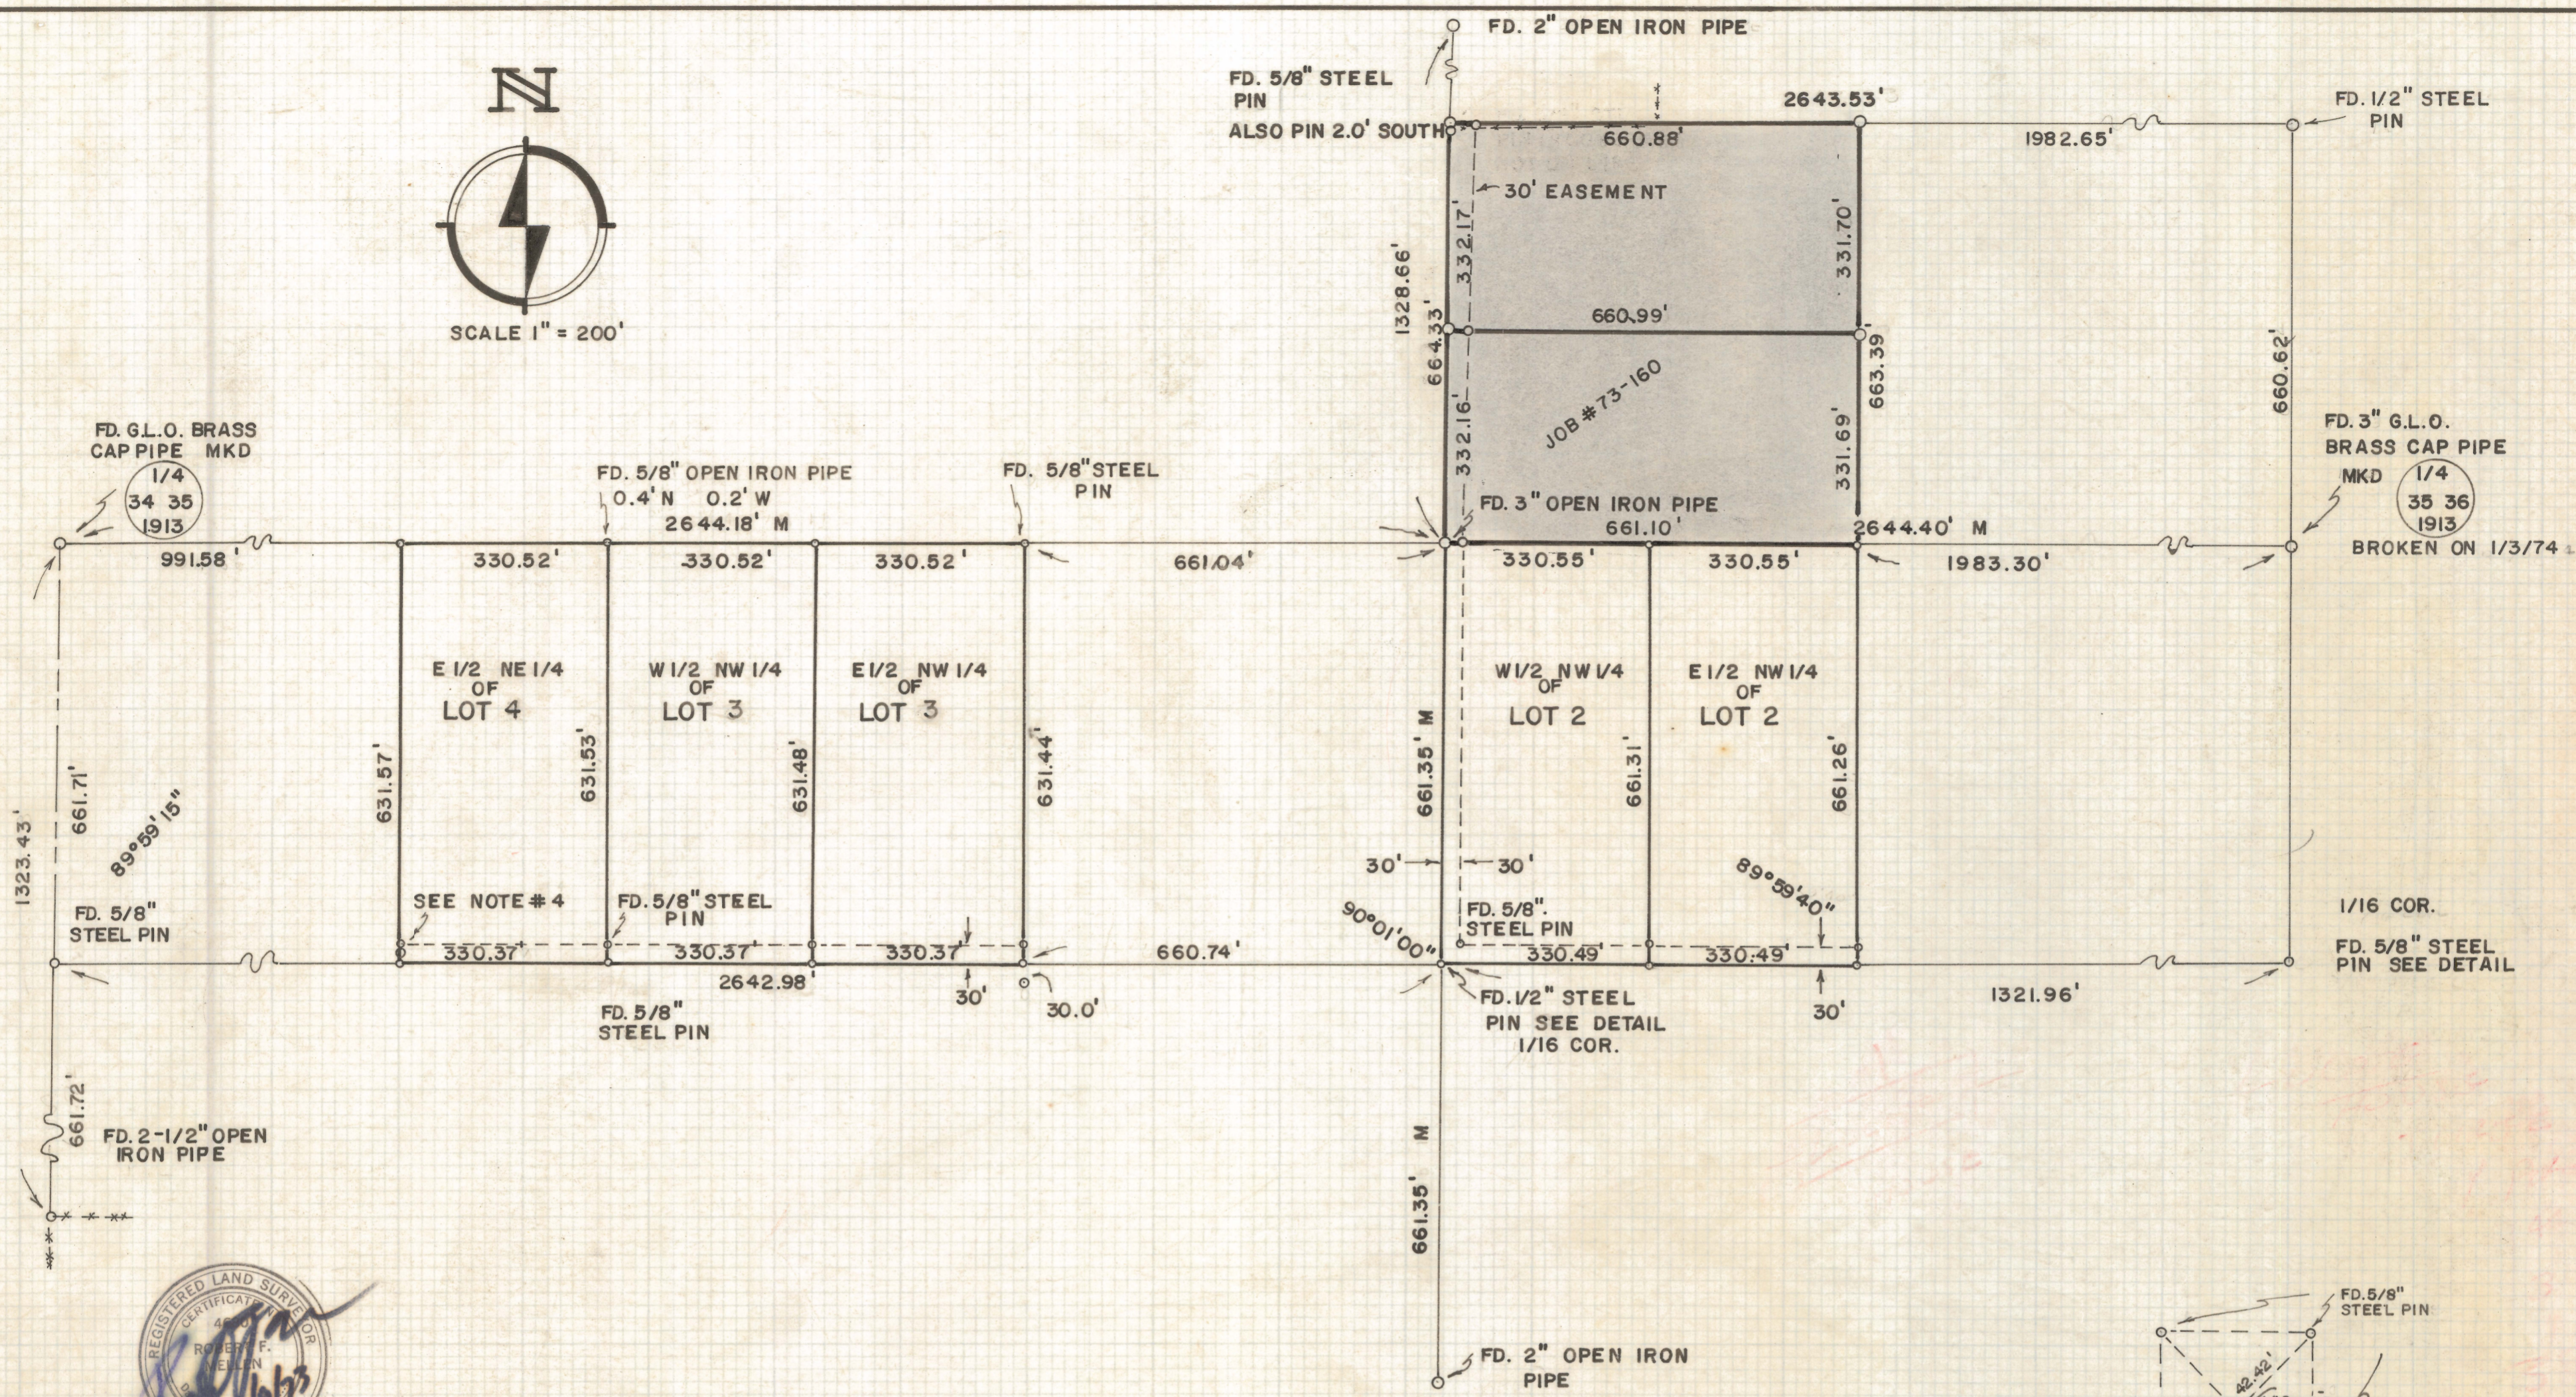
FD. 2" OPEN IRON PIPE

FD. 5/8" STEEL PIN
ALSO PIN 2.0' SOUTH

2643.53'

FD. 1/2" STEEL PIN

660.88'

1982.65'

N

30' EASEMENT

332.17'

331.70'

1328.66'

660.99'

664.33'

663.39'

660.62'

SCALE 1" = 200'

JOB # 73-160

332.16'

331.69'

FD. G.L.O. BRASS CAP PIPE MKD
1/4
34 35
1913

FD. 5/8" OPEN IRON PIPE
0.4' N 0.2' W
2644.18' M

FD. 5/8" STEEL PIN

FD. 3" OPEN IRON PIPE
661.10'

2644.40' M

FD. 3" G.L.O. BRASS CAP PIPE
MKD
1/4
35 36
1913
BROKEN ON 1/3/74

991.58'

330.52'

330.52'

330.52'

661.04'

330.55'

330.55'

1983.30'

E 1/2 NE 1/4 OF LOT 4

W 1/2 NW 1/4 OF LOT 3

E 1/2 NW 1/4 OF LOT 3

W 1/2 NW 1/4 OF LOT 2

E 1/2 NW 1/4 OF LOT 2

1323.43'

661.71'

89°59'15"

631.57

631.53'

631.48'

631.44'

661.35' M

661.31'

661.26'

30'

30'

89°59'40"

FD. 5/8" STEEL PIN

SEE NOTE # 4

FD. 5/8" STEEL PIN

90°01'00"

FD. 5/8" STEEL PIN

1/16 COR.

330.37'

330.37'

330.37'

660.74'

330.49'

330.49'

FD. 5/8" STEEL PIN SEE DETAIL

2642.98'

30'

30.0'

FD. 1/2" STEEL PIN SEE DETAIL 1/16 COR.

30'

1321.96'

FD. 5/8" STEEL PIN

661.72'

FD. 2-1/2" OPEN IRON PIPE

661.35' M

REGISTERED LAND SURVEYOR
CERTIFICATE
ROBERT F.

FD. 2" OPEN IRON PIPE

FD. 5/8" STEEL PIN

42.42'